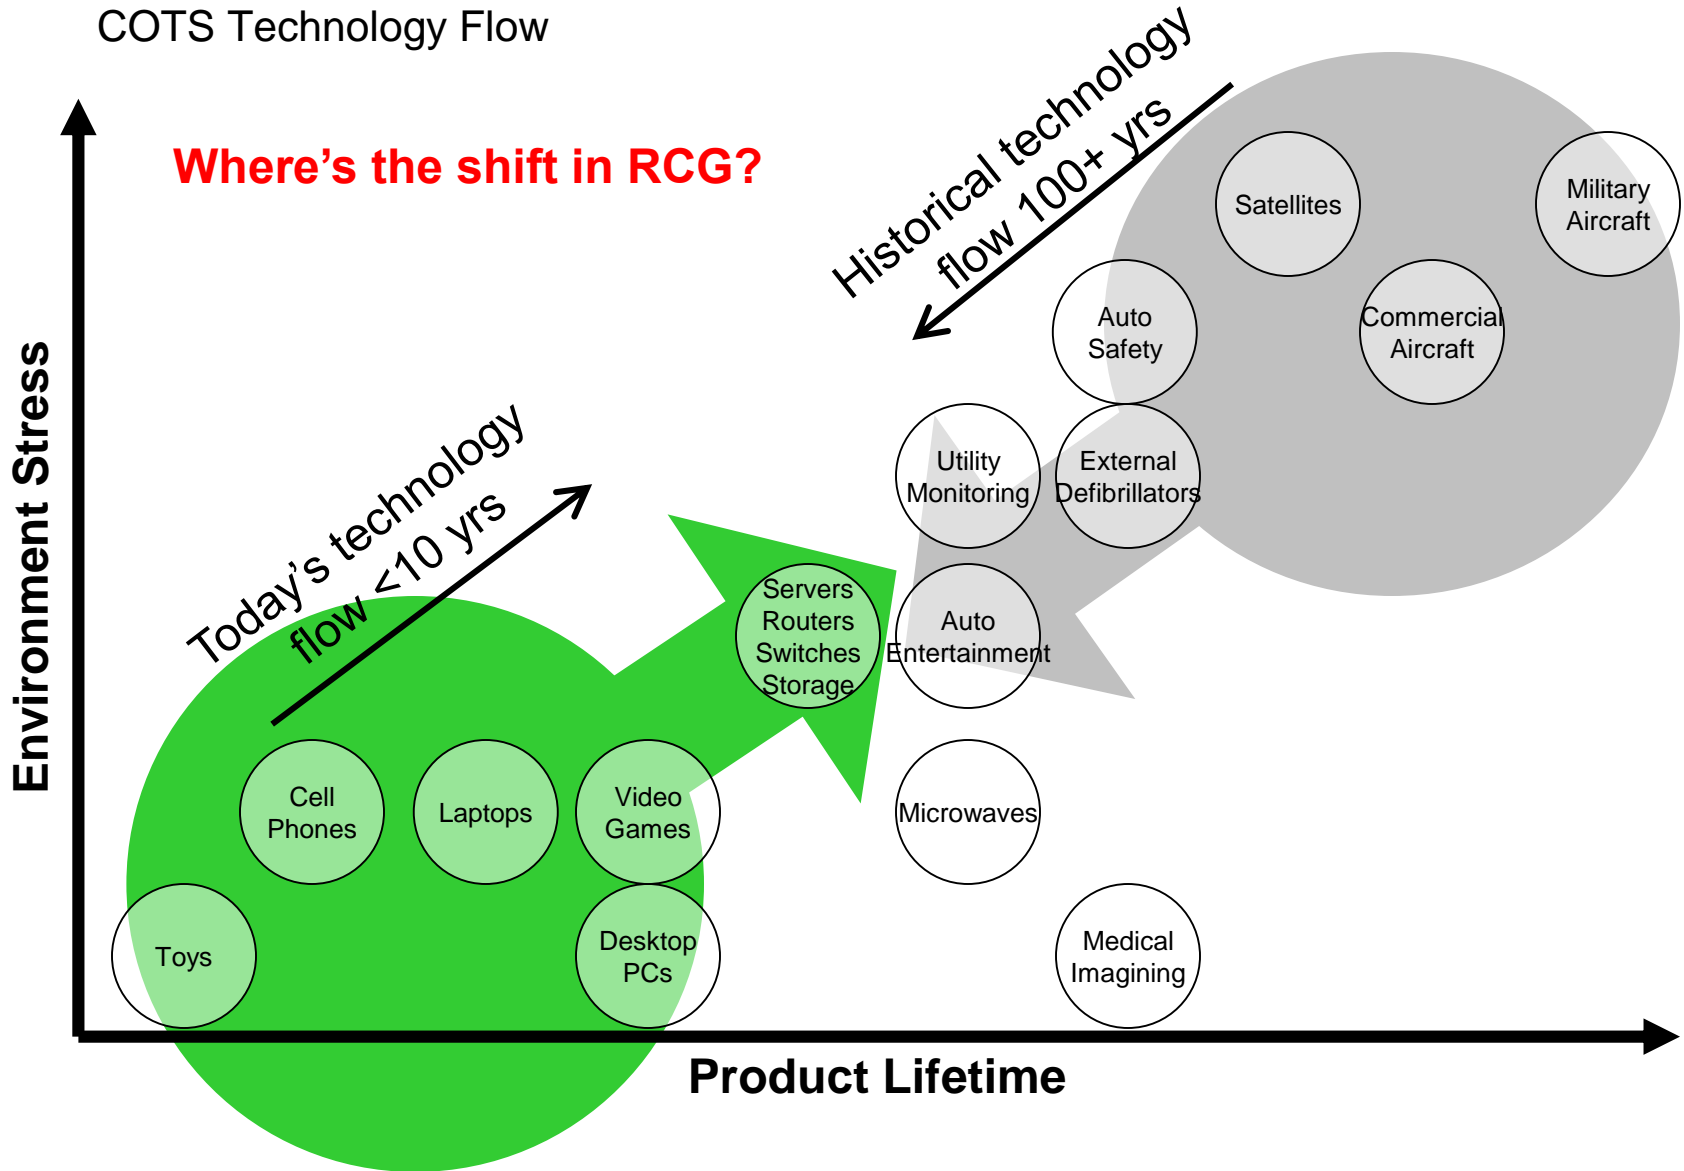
COTS Technology Flow

Where's the shift in RCG?

Historical technology flow 100+ yrs

Satellites

Military Aircraft

Auto Safety

Commercial Aircraft

Utility Monitoring

External Defibrillators

Today's technology flow <10 yrs

Servers Routers Switches Storage

Auto Entertainment

Cell Phones

Laptops

Video Games

Microwaves

Toys

Desktop PCs

Medical Imagining

Environment Stress

Product Lifetime